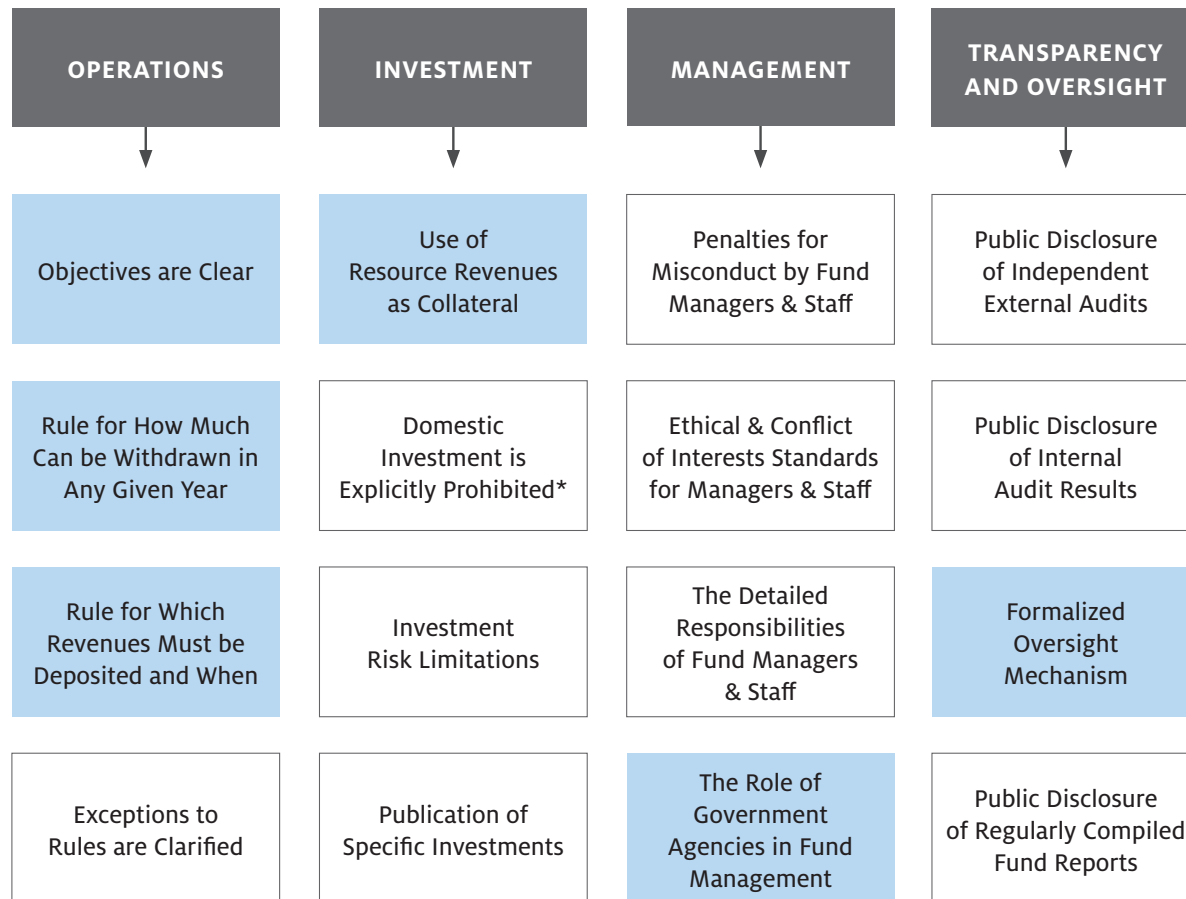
OPERATIONS

Objectives are Clear

Rule for How Much Can be Withdrawn in Any Given Year

Rule for Which Revenues Must be Deposited and When

Exceptions to Rules are Clarified

INVESTMENT

Use of Resource Revenues as Collateral

Domestic Investment is Explicitly Prohibited*

Investment Risk Limitations

Publication of Specific Investments

MANAGEMENT

Penalties for Misconduct by Fund Managers & Staff

Ethical & Conflict of Interests Standards for Managers & Staff

The Detailed Responsibilities of Fund Managers & Staff

The Role of Government Agencies in Fund Management

TRANSPARENCY AND OVERSIGHT

Public Disclosure of Independent External Audits

Public Disclosure of Internal Audit Results

Formalized Oversight Mechanism

Public Disclosure of Regularly Compiled Fund Reports